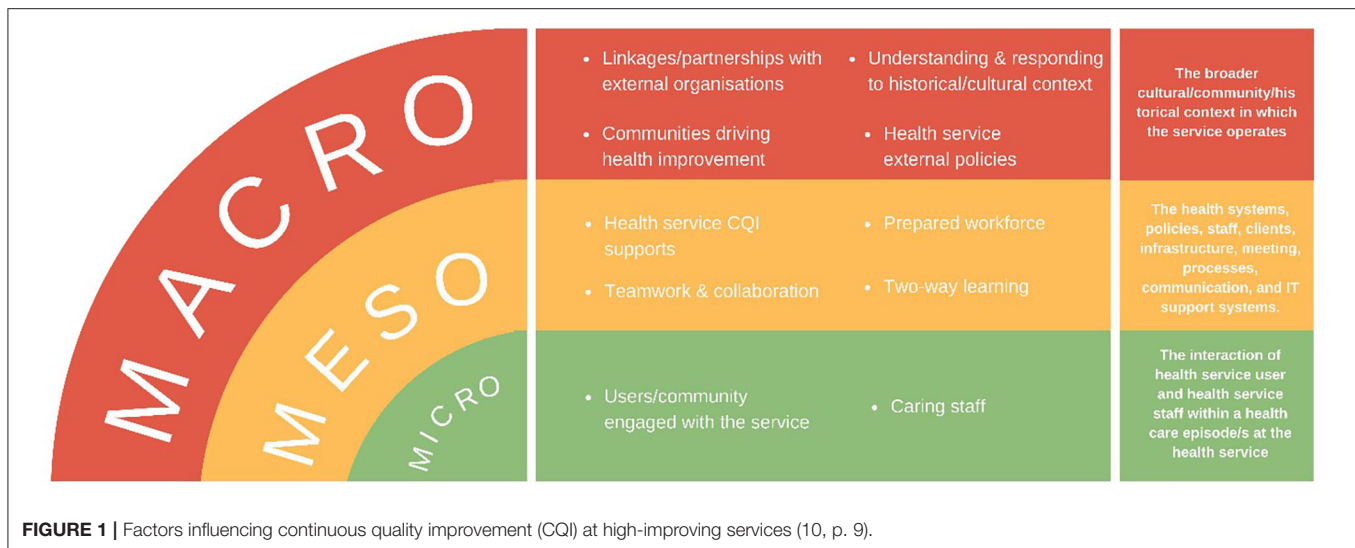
MACRO

MESO

MICRO

• Linkages/partnerships with external organisations

• Understanding & responding to historical/cultural context

• Communities driving health improvement

• Health service external policies

The broader cultural/community/historical context in which the service operates

• Health service CQI supports

• Prepared workforce

• Teamwork & collaboration

• Two-way learning

The health systems, policies, staff, clients, infrastructure, meeting, processes, communication, and IT support systems.

• Users/community engaged with the service

• Caring staff

The interaction of health service user and health service staff within a health care episode/s at the health service

**FIGURE 1 |** Factors influencing continuous quality improvement (CQI) at high-improving services (10, p. 9).